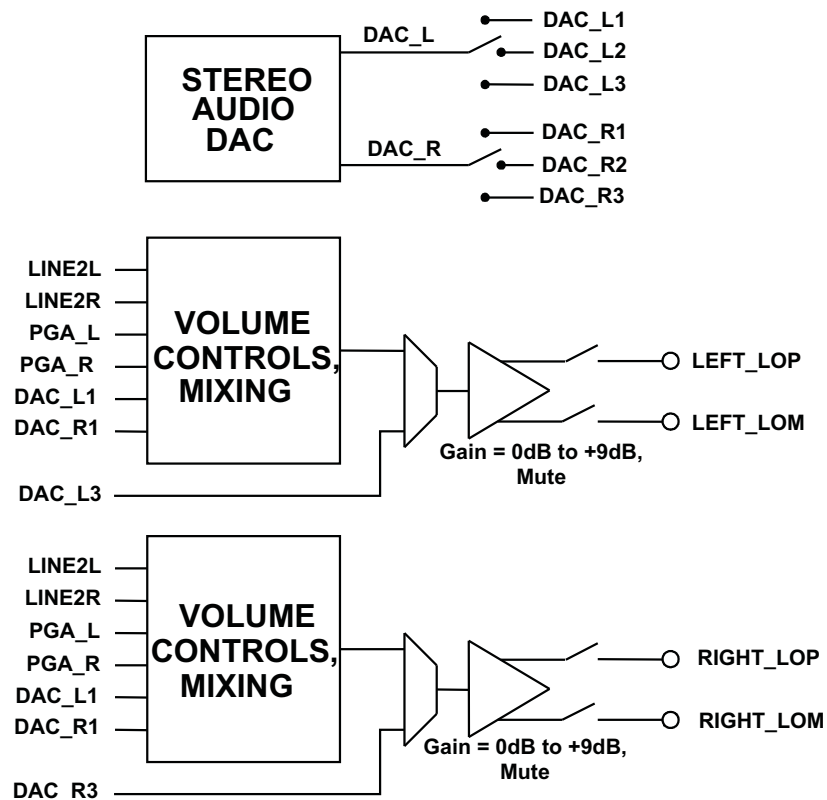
STEREO AUDIO DAC

DAC_L

DAC_L1
DAC_L2
DAC_L3

DAC_R

DAC_R1
DAC_R2
DAC_R3

LINE2L
LINE2R
PGA_L
PGA_R
DAC_L1
DAC_R1

VOLUME CONTROLS, MIXING

DAC_L3

Gain = 0dB to +9dB, Mute

LEFT_LOP
LEFT_LOM

LINE2L
LINE2R
PGA_L
PGA_R
DAC_L1
DAC_R1

VOLUME CONTROLS, MIXING

DAC_R3

Gain = 0dB to +9dB, Mute

RIGHT_LOP
RIGHT_LOM